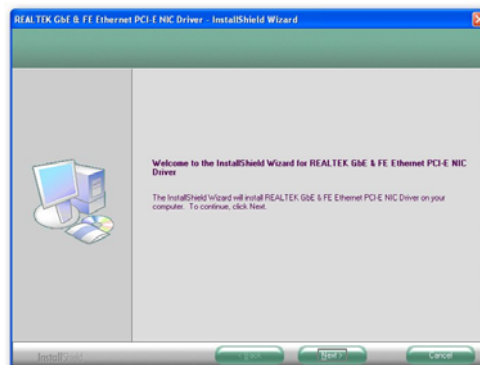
REALTEK GbE & FE Ethernet PCI-E NIC Driver - InstallShield Wizard

Welcome to the InstallShield Wizard for REALTEK GbE & FE Ethernet PCI-E NIC Driver

The InstallShield Wizard will install REALTEK GbE & FE Ethernet PCI-E NIC Driver on your computer. To continue, click Next.

InstallShield

< Back

Next >

Cancel